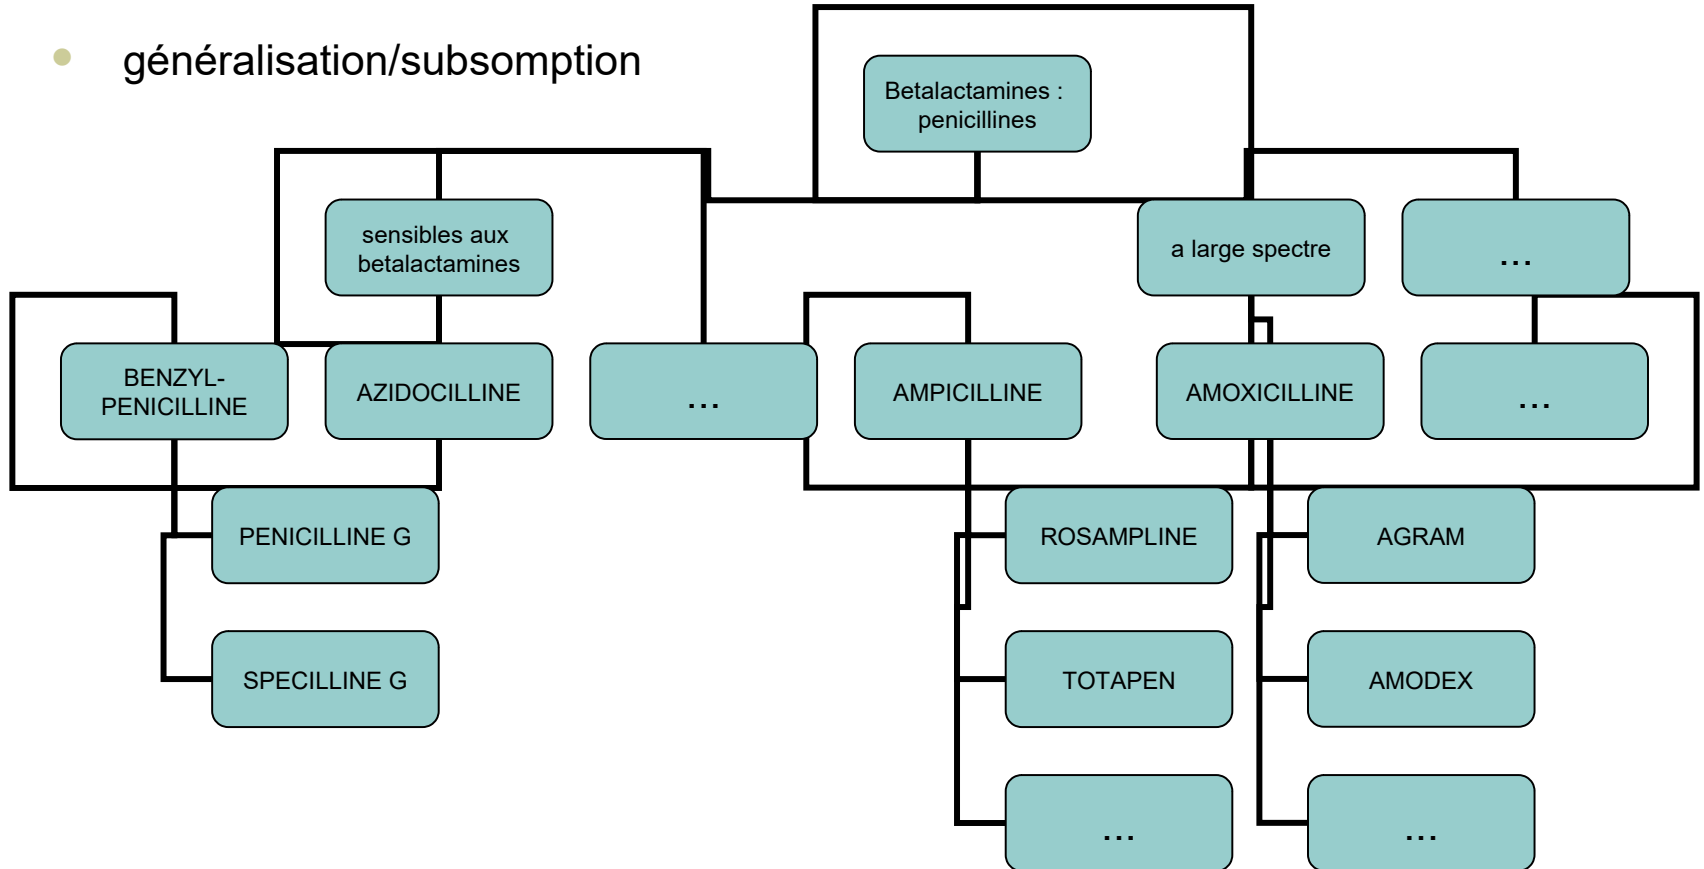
• généralisation/subsomption

Betalactamines : penicillines

sensibles aux betalactamines

a large spectre

…

BENZYL-PENICILLINE

AZIDOCILLINE

…

AMPICILLINE

AMOXICILLINE

…

PENICILLINE G

SPECILLINE G

ROSAMPLINE

TOTAPEN

…

AGRAM

AMODEX

…